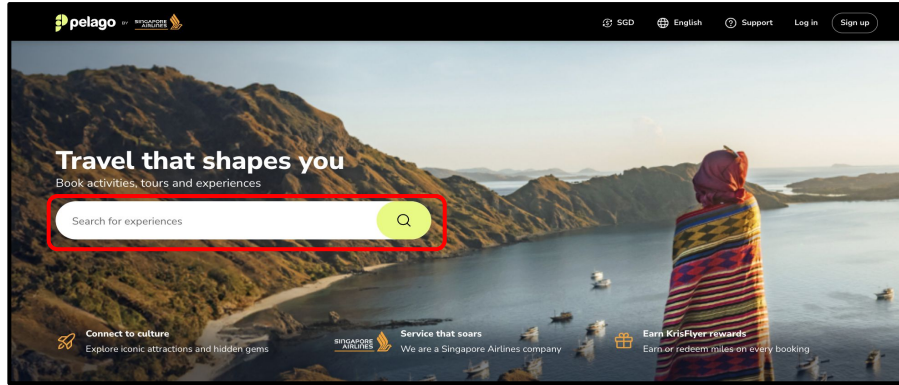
pelago BY SINGAPORE AIRLINES

SGD English Support Log in Sign up

Travel that shapes you

Book activities, tours and experiences

Search for experiences

Connect to culture
Explore iconic attractions and hidden gems

SINGAPORE AIRLINES

Service that soars
We are a Singapore Airlines company

Earn KrisFlyer rewards
Earn or redeem miles on every booking